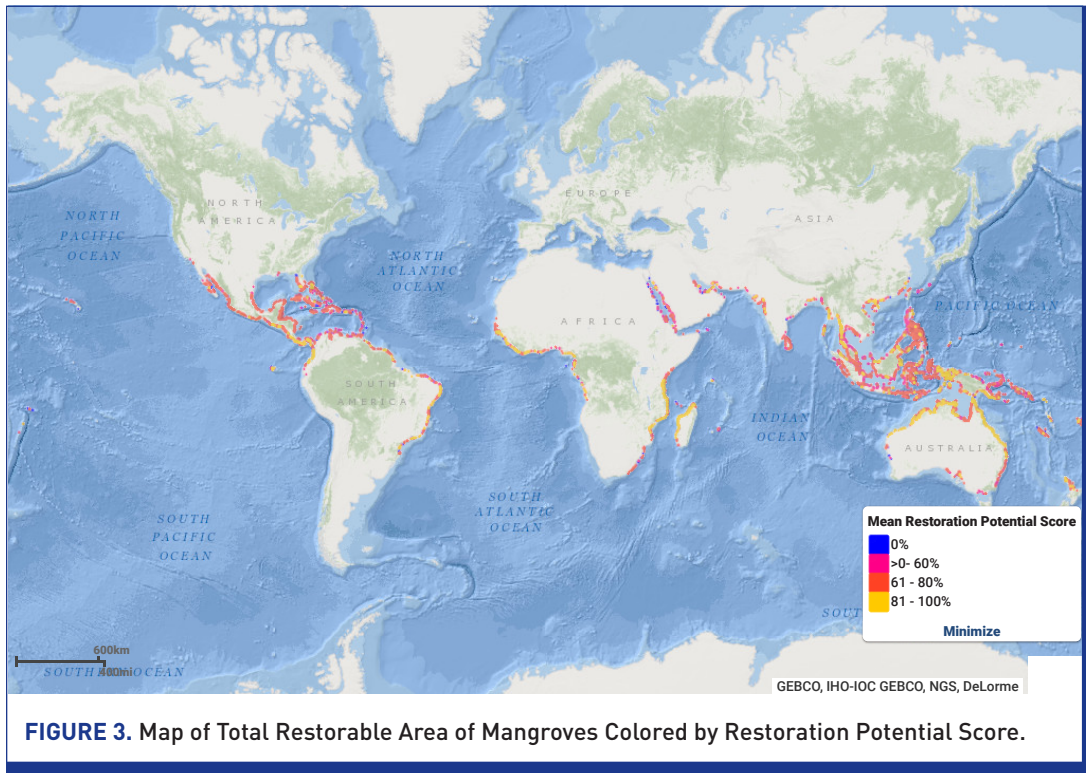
NORTH PACIFIC OCEAN

NORTH AMERICA

NORTH ATLANTIC OCEAN

EUROPE

ASIA

AFRICA

PACIFIC OCEAN

SOUTH AMERICA

INDIAN OCEAN

AUSTRALIA

SOUTH ATLANTIC OCEAN

SOUTH PACIFIC OCEAN

SOUTH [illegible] OCEAN

SOUT

600km
400mi

Mean Restoration Potential Score
0%
>0- 60%
61 - 80%
81 - 100%
Minimize

GEBCO, IHO-IOC GEBCO, NGS, DeLorme

FIGURE 3. Map of Total Restorable Area of Mangroves Colored by Restoration Potential Score.